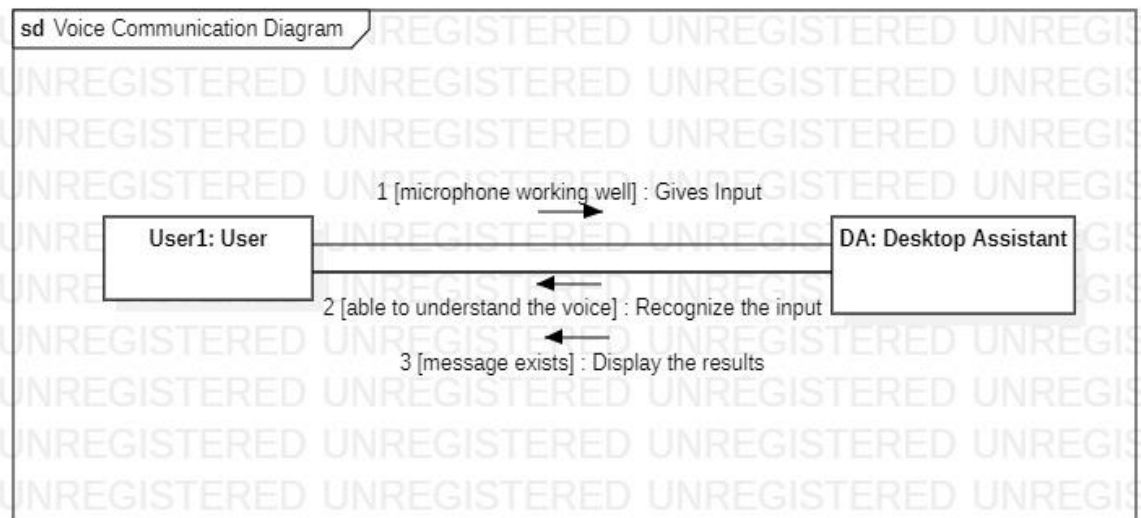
sd Voice Communication Diagram

1 [microphone working well] : Gives Input

User1: User

DA: Desktop Assistant

2 [able to understand the voice] : Recognize the input

3 [message exists] : Display the results

UNREGISTERED UNREGISTERED UNREGISTERED UNREGISTERED